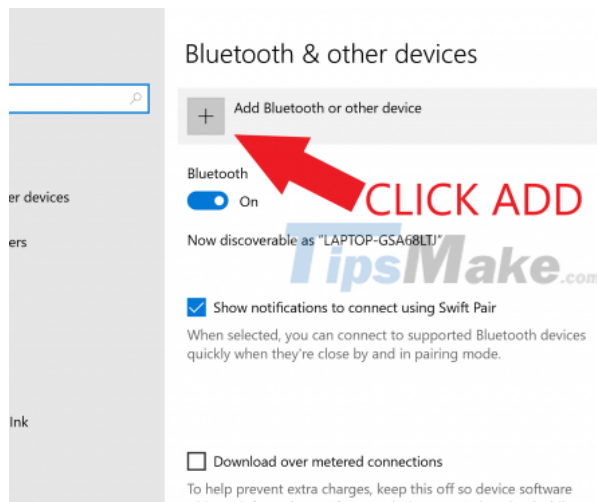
er devices

ers

Ink

Bluetooth & other devices

+ Add Bluetooth or other device

Bluetooth

On

CLICK ADD

Now discoverable as "LAPTOP-GSA68LTJ"

TipsMake.com

Show notifications to connect using Swift Pair

When selected, you can connect to supported Bluetooth devices quickly when they're close by and in pairing mode.

Download over metered connections

To help prevent extra charges, keep this off so device software